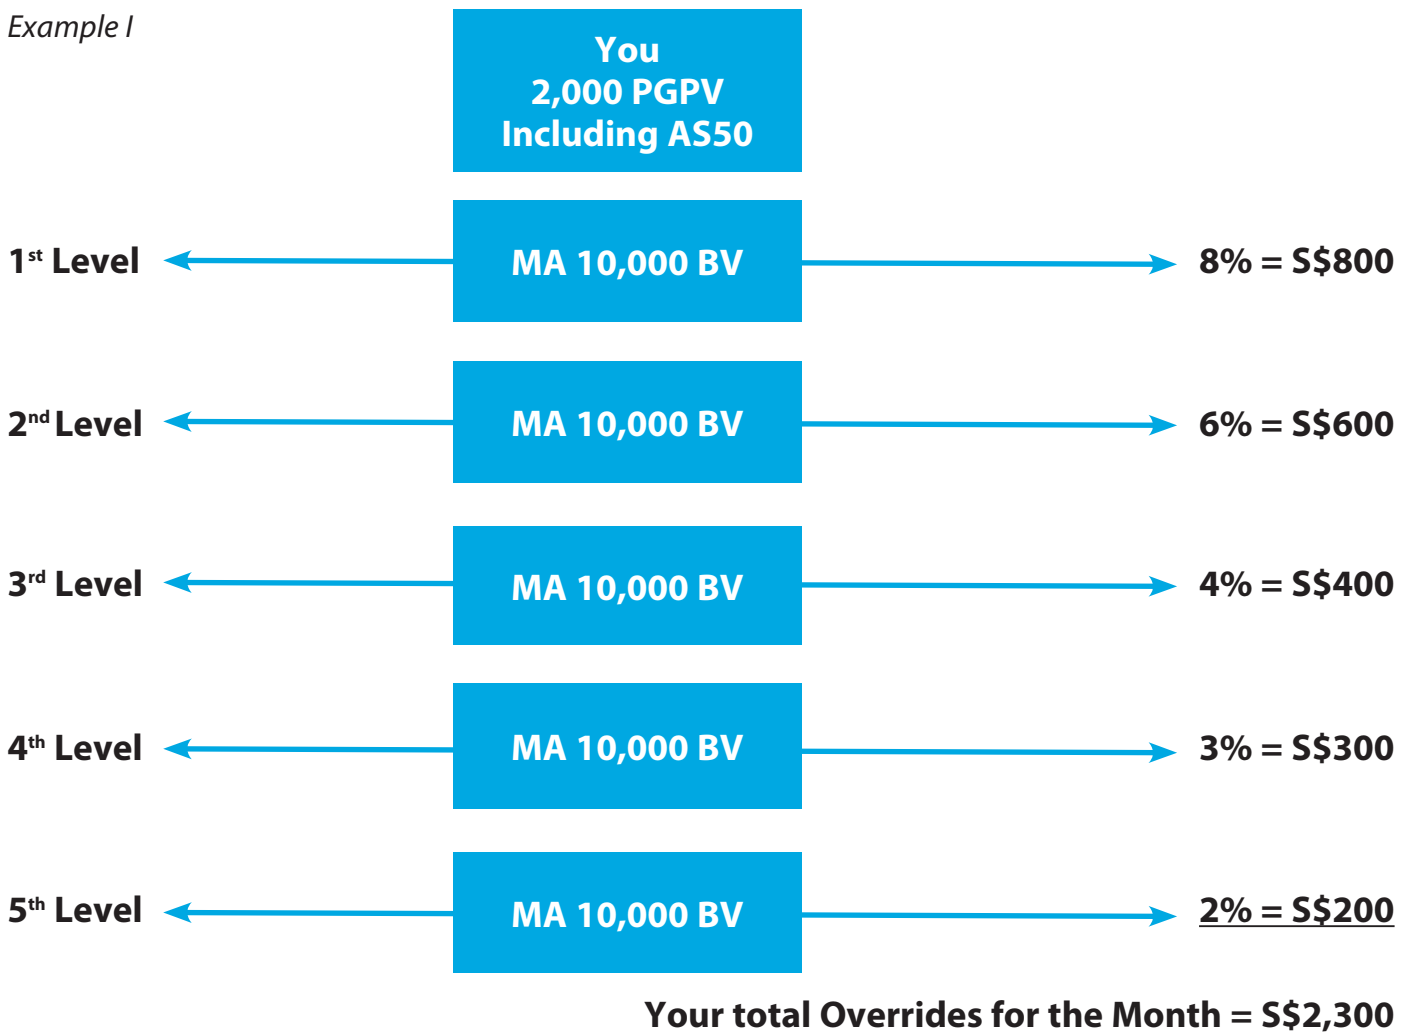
Example I

You
2,000 PGPV
Including AS50

1$^{st}$ Level
MA 10,000 BV
8% = S$800

2$^{nd}$ Level
MA 10,000 BV
6% = S$600

3$^{rd}$ Level
MA 10,000 BV
4% = S$400

4$^{th}$ Level
MA 10,000 BV
3% = S$300

5$^{th}$ Level
MA 10,000 BV
2% = S$200

Your total Overrides for the Month = S$2,300